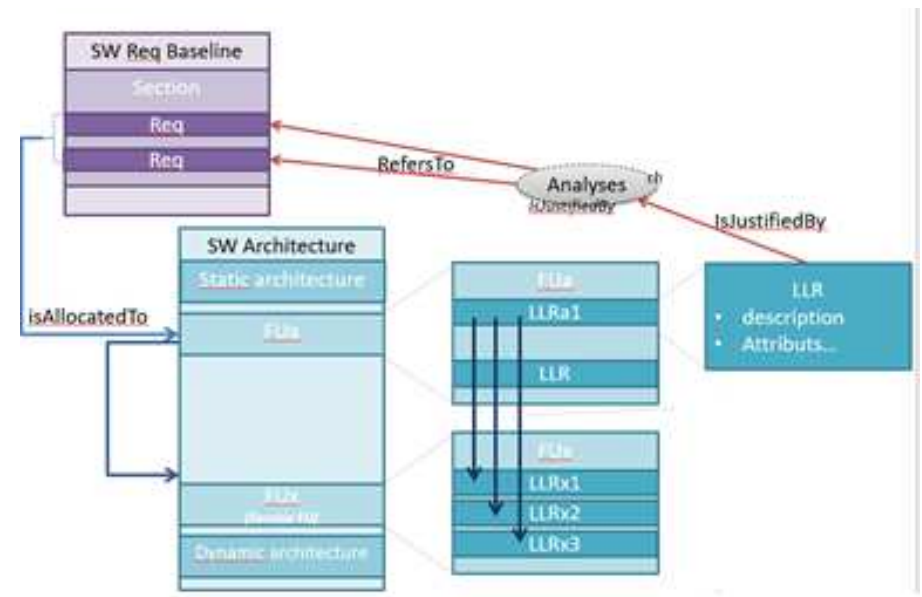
SW Req Baseline
Section
Req
Req
RefersTo
Analyses
IsJustifiedBy
IsJustifiedBy
SW Architecture
Static architecture
isAllocatedTo
FUa
FUa
LLRa1
LLR
LLR
• description
• Attributs…
FUx
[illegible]
FUx
LLRx1
LLRx2
LLRx3
Dynamic architecture